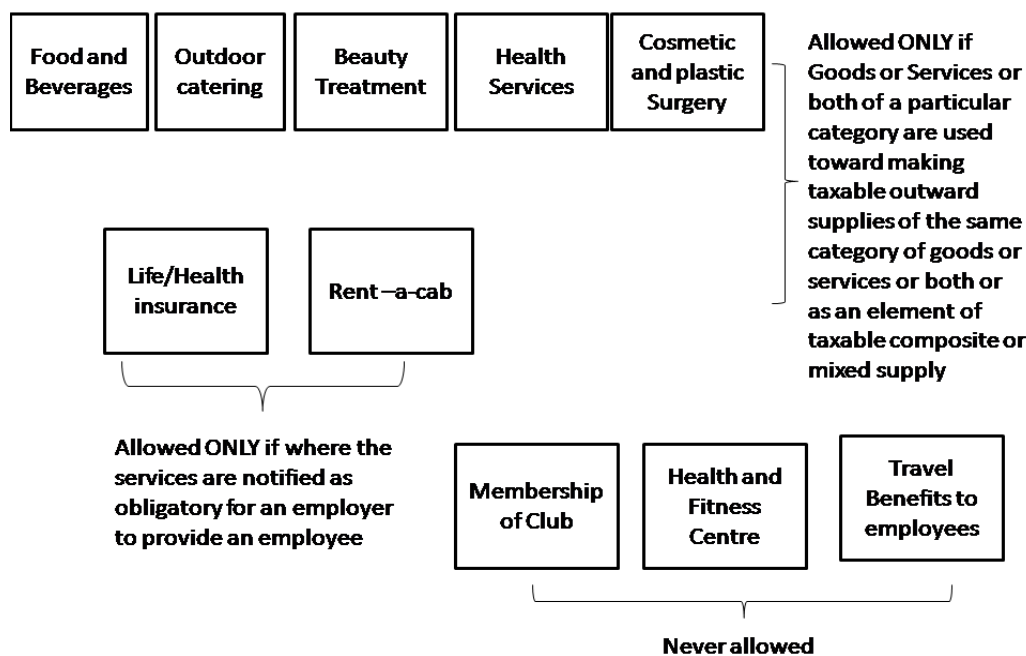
Food and Beverages

Outdoor catering

Beauty Treatment

Health Services

Cosmetic and plastic Surgery

Allowed ONLY if Goods or Services or both of a particular category are used toward making taxable outward supplies of the same category of goods or services or both or as an element of taxable composite or mixed supply

Life/Health insurance

Rent –a-cab

Allowed ONLY if where the services are notified as obligatory for an employer to provide an employee

Membership of Club

Health and Fitness Centre

Travel Benefits to employees

Never allowed